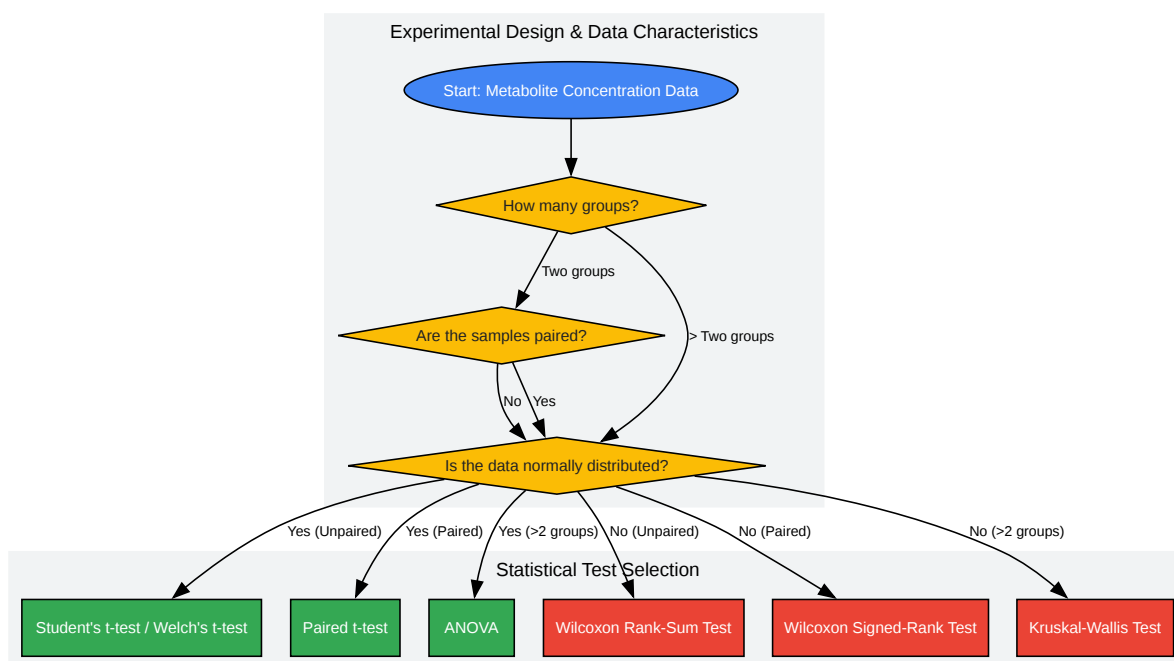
Experimental Design & Data Characteristics

Start: Metabolite Concentration Data

How many groups?

Two groups

> Two groups

Are the samples paired?

No

Yes

Is the data normally distributed?

Yes (Unpaired)

Yes (Paired)

Yes (>2 groups)

No (Unpaired)

No (Paired)

No (>2 groups)

Statistical Test Selection

Student's t-test / Welch's t-test

Paired t-test

ANOVA

Wilcoxon Rank-Sum Test

Wilcoxon Signed-Rank Test

Kruskal-Wallis Test